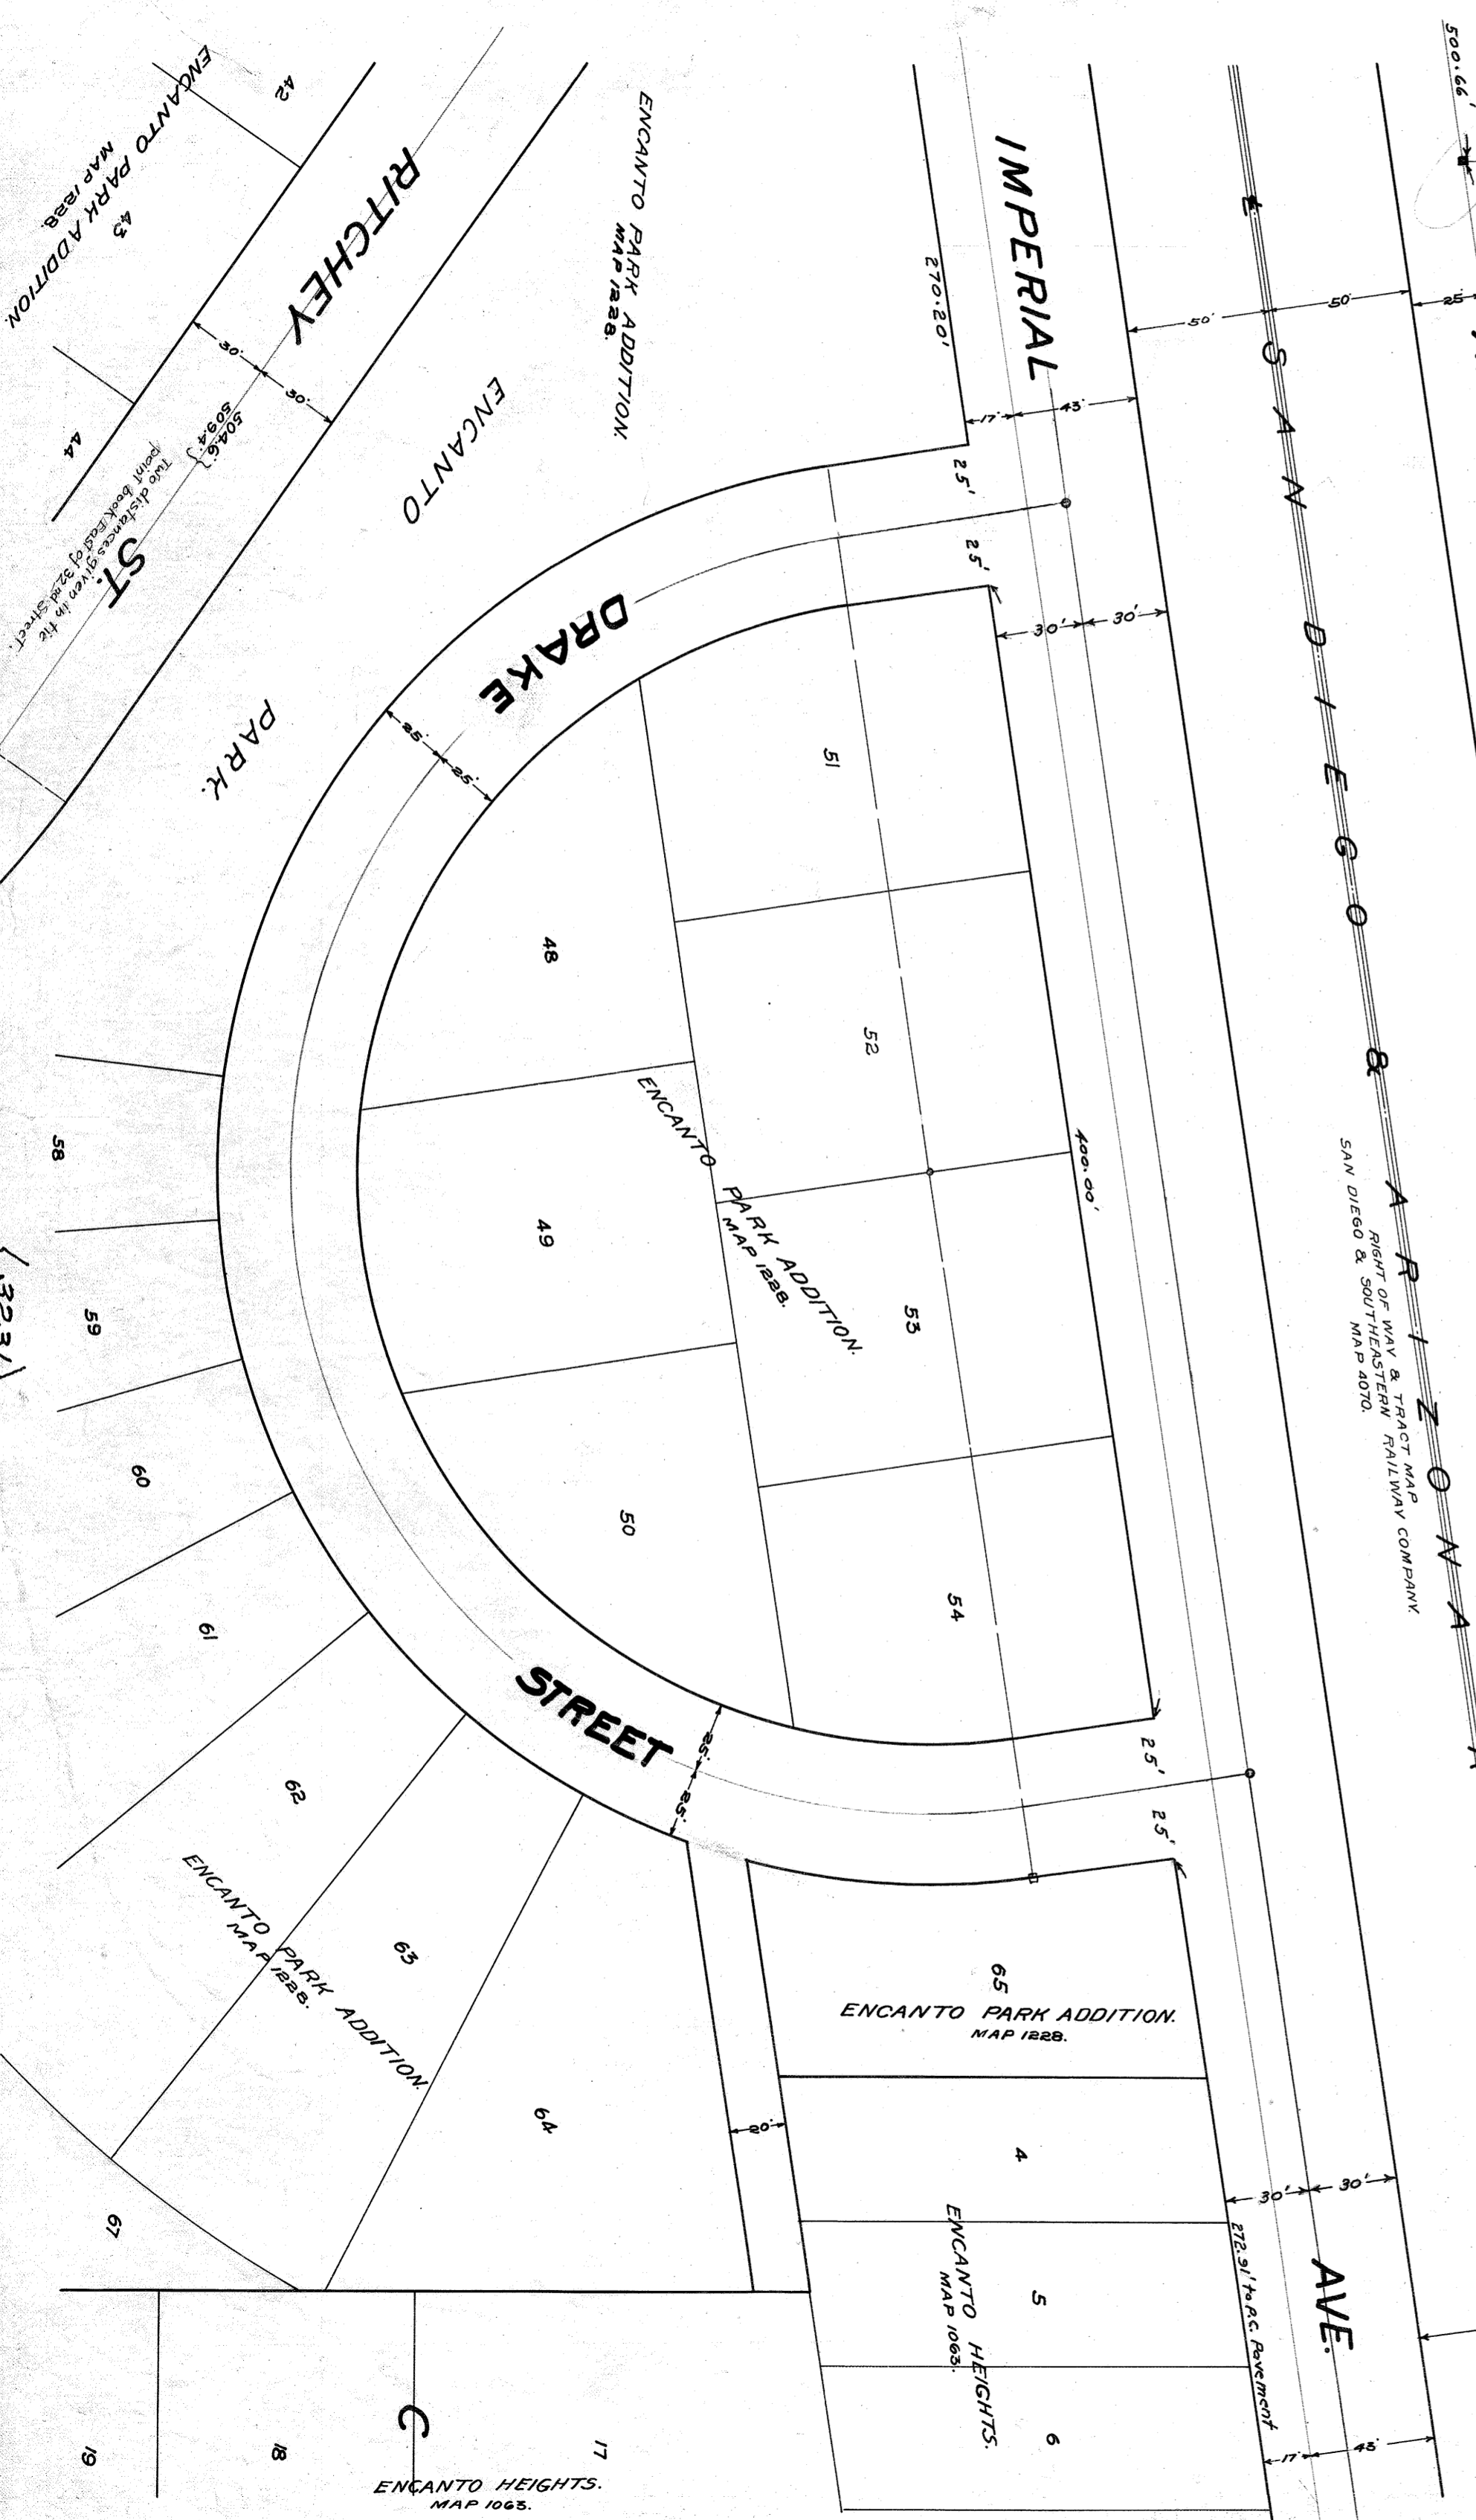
500.66'

ENCANTO PARK ADDITION
MAP 1228.
42
43
44

RITCHEY
ST.
30' 30'
504.6'
509.4'
Two distances given in fie point book East of 32nd Street.

ENCANTO PARK ADDITION.
MAP 1228.

ENCANTO
PARK.

IMPERIAL
270.20'
17' 43'
25'
25'
30' 30'
50' 50' 25'

SAN DIEGO & ARIZONA
RIGHT OF WAY & TRACT MAP
SAN DIEGO & SOUTHEASTERN RAILWAY COMPANY.
MAP 4070.

DRAKE
25' 25'
51
48
52
ENCANTO PARK ADDITION.
MAP 1228.
400.00'
49
53
50
54
STREET
25' 25'
25'
25'

58
59
60
61
62
63
64
67
ENCANTO PARK ADDITION.
MAP 1228.

(323)

65
ENCANTO PARK ADDITION.
MAP 1228.
4
20'
5
ENCANTO HEIGHTS.
MAP 1063.
6
30' 30'
272.91' to A.C. Pavement
AVE.
17' 43'

19
18
C
17
ENCANTO HEIGHTS.
MAP 1063.